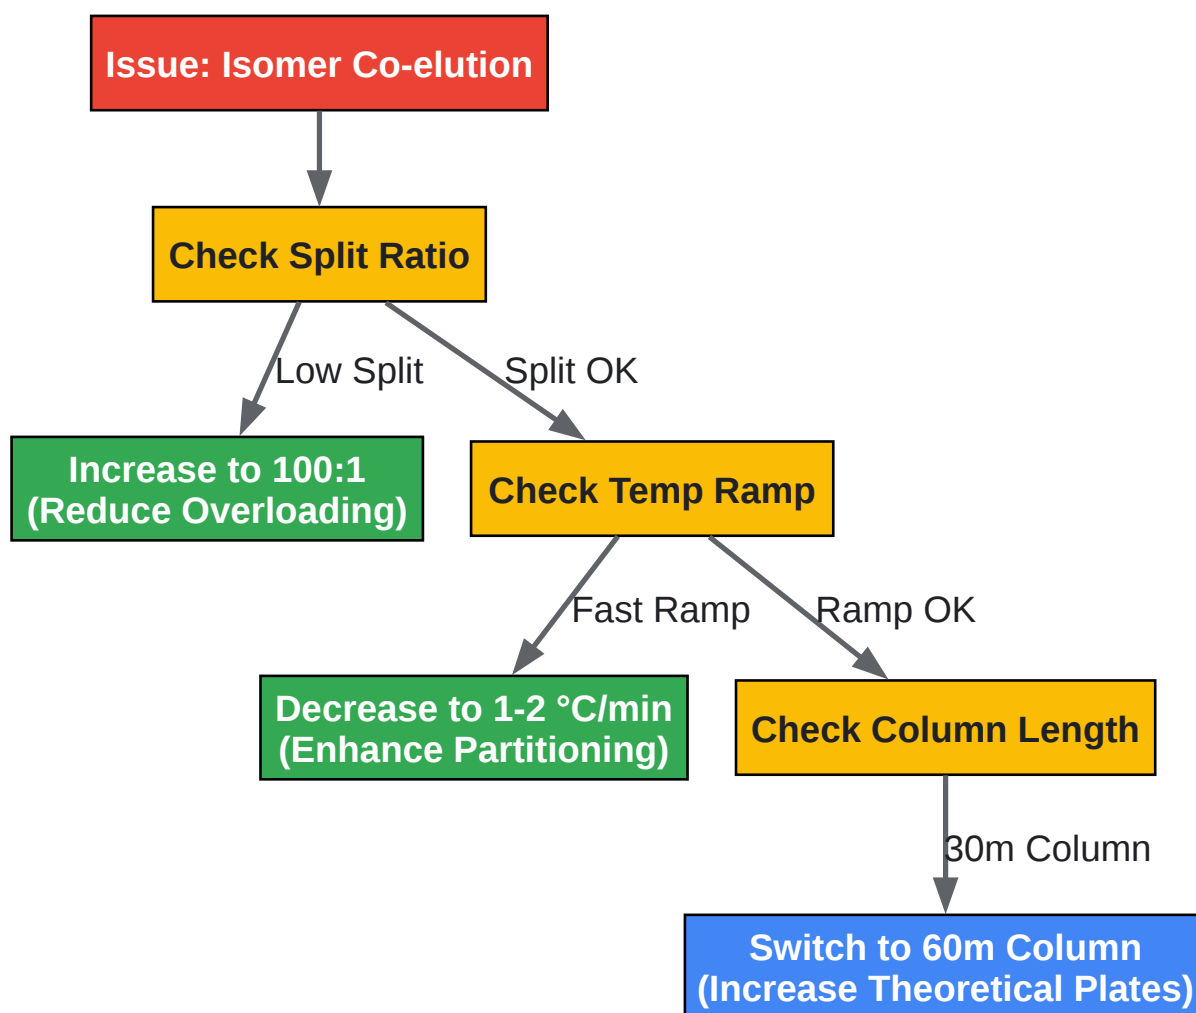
Issue: Isomer Co-elution

Check Split Ratio

Low Split

Split OK

Increase to 100:1
(Reduce Overloading)

Check Temp Ramp

Fast Ramp

Ramp OK

Decrease to 1-2 °C/min
(Enhance Partitioning)

Check Column Length

30m Column

Switch to 60m Column
(Increase Theoretical Plates)